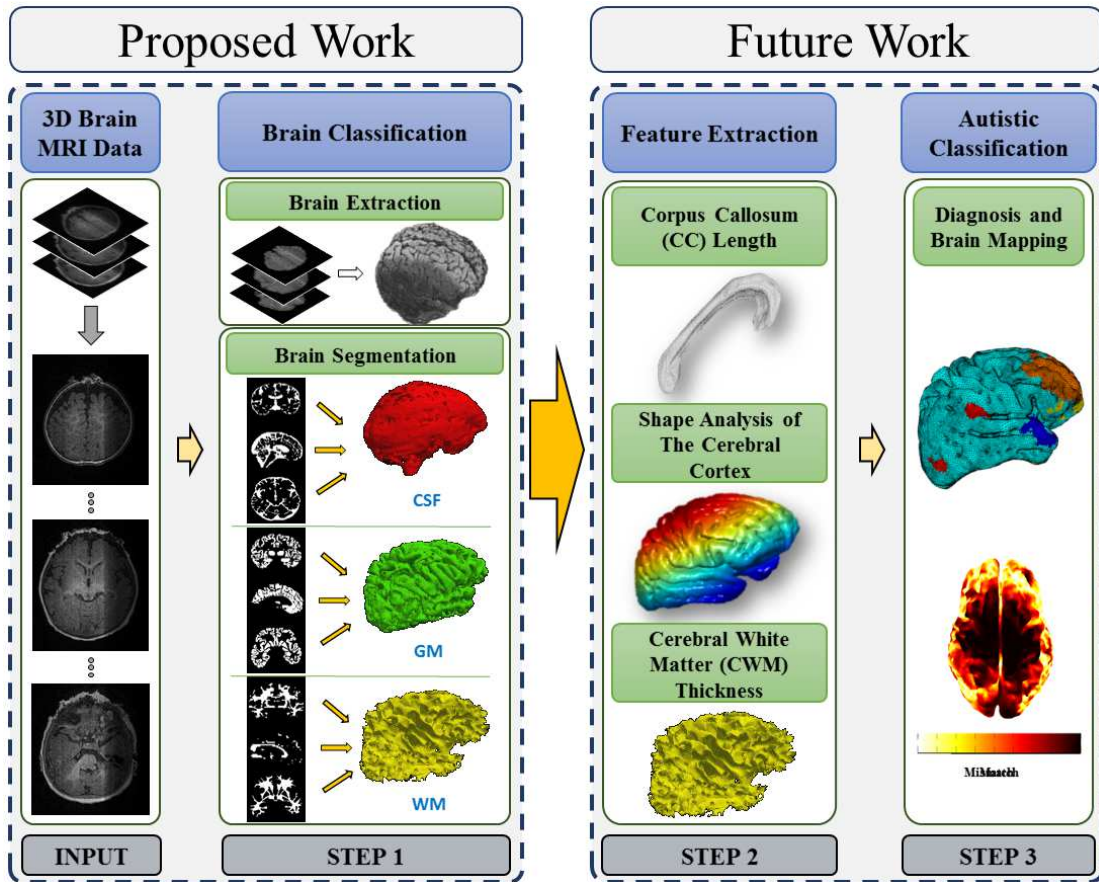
Proposed Work

Future Work

3D Brain MRI Data

Brain Classification

Brain Extraction

Brain Segmentation

CSF

GM

WM

Feature Extraction

Corpus Callosum (CC) Length

Shape Analysis of The Cerebral Cortex

Cerebral White Matter (CWM) Thickness

Autistic Classification

Diagnosis and Brain Mapping

Mi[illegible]

INPUT

STEP 1

STEP 2

STEP 3